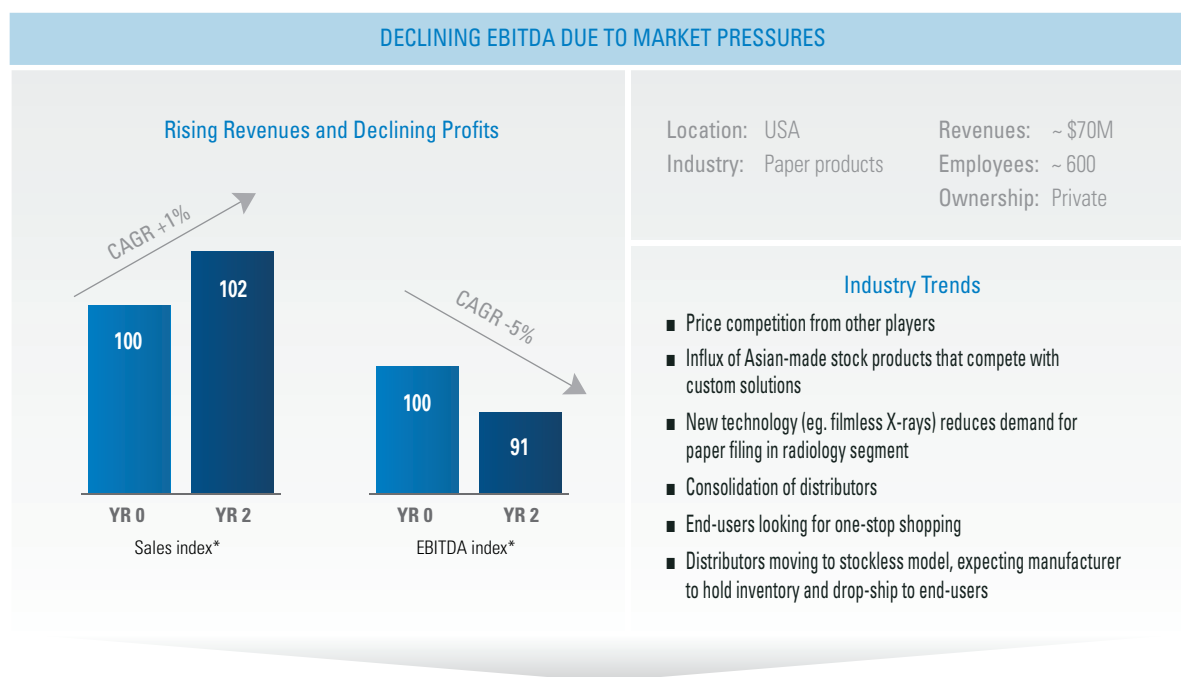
DECLINING EBITDA DUE TO MARKET PRESSURES

Rising Revenues and Declining Profits

CAGR +1%

100

102

YR 0

YR 2

Sales index*

CAGR -5%

100

91

YR 0

YR 2

EBITDA index*

Location: USA

Industry: Paper products

Revenues: ~ $70M

Employees: ~ 600

Ownership: Private

Industry Trends

■ Price competition from other players

■ Influx of Asian-made stock products that compete with custom solutions

■ New technology (eg. filmless X-rays) reduces demand for paper filing in radiology segment

■ Consolidation of distributors

■ End-users looking for one-stop shopping

■ Distributors moving to stockless model, expecting manufacturer to hold inventory and drop-ship to end-users